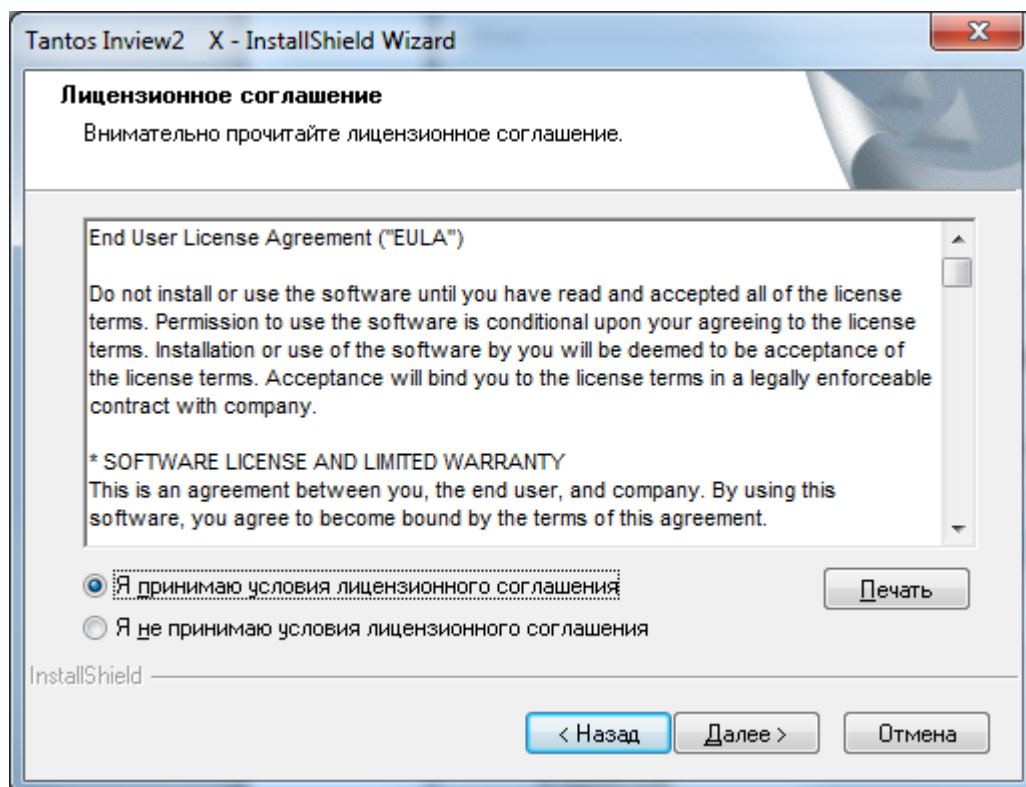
Tantos Inview2 X - InstallShield Wizard

Лицензионное соглашение

Внимательно прочитайте лицензионное соглашение.

End User License Agreement ("EULA")

Do not install or use the software until you have read and accepted all of the license terms. Permission to use the software is conditional upon your agreeing to the license terms. Installation or use of the software by you will be deemed to be acceptance of the license terms. Acceptance will bind you to the license terms in a legally enforceable contract with company.

* SOFTWARE LICENSE AND LIMITED WARRANTY
This is an agreement between you, the end user, and company. By using this software, you agree to become bound by the terms of this agreement.

Я принимаю условия лицензионного соглашения

Я не принимаю условия лицензионного соглашения

Печать

InstallShield

< Назад

Далее >

Отмена